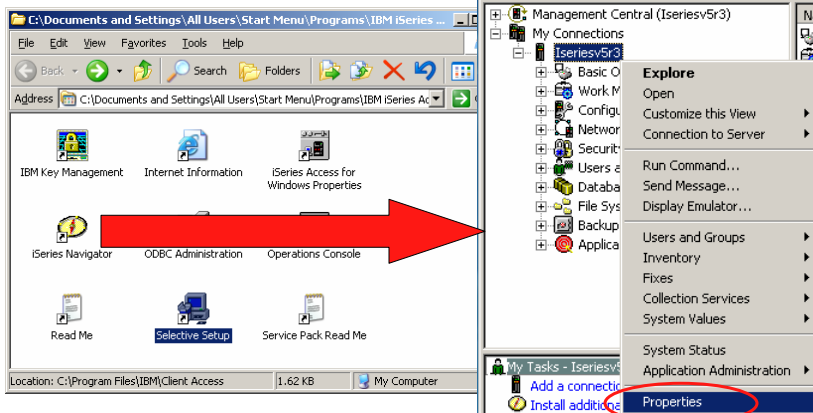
C:\Documents and Settings\All Users\Start Menu\Programs\IBM iSeries

File Edit View Favorites Tools Help

Back Search Folders

Address C:\Documents and Settings\All Users\Start Menu\Programs\IBM iSeries Ac

IBM Key Management
Internet Information
iSeries Access for Windows Properties
iSeries Navigator
ODBC Administration
Operations Console
Read Me
Selective Setup
Service Pack Read Me

Location: C:\Program Files\IBM\Client Access 1.62 KB My Computer

Management Central (Iseriesv5r3)
My Connections
Iseriesv5r3
Basic O
Work M
Configu
Networ
Security
Users a
Databa
File Sys
Backup
Applica

My Tasks - Iseriesv5
Add a connectio
Install additio

N

Explore
Open
Customize this View
Connection to Server
Run Command...
Send Message...
Display Emulator...
Users and Groups
Inventory
Fixes
Collection Services
System Values
System Status
Application Administration
Properties